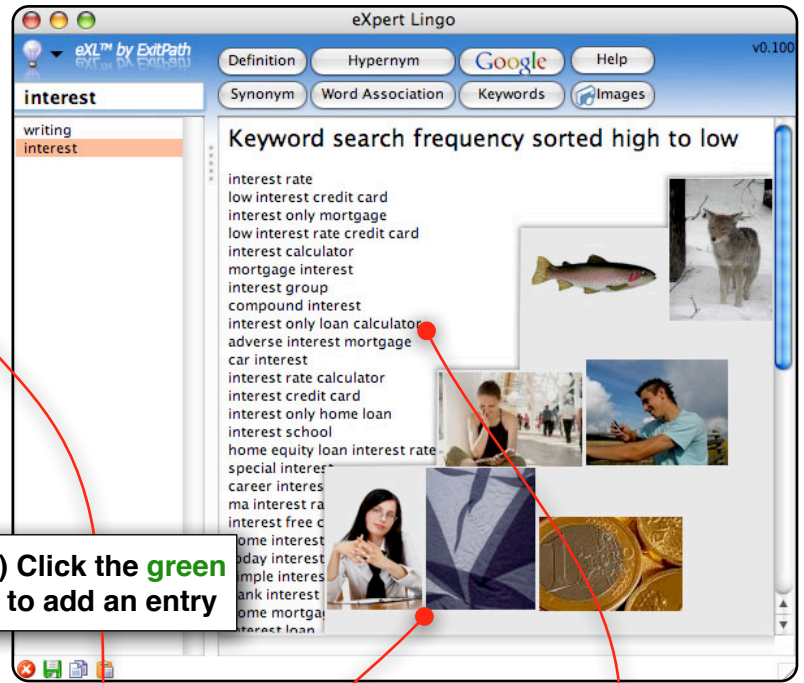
eXpert Lingo

eXL™ by ExitPath

v0.100

Definition
Hypernym
Google
Help
Synonym
Word Association
Keywords
Images

interest

writing
interest

Keyword search frequency sorted high to low

interest rate
low interest credit card
interest only mortgage
low interest rate credit card
interest calculator
mortgage interest
interest group
compound interest
interest only loan calculator
adverse interest mortgage
car interest
interest rate calculator
interest credit card
interest only home loan
interest school
home equity loan interest rate
special interest
career interes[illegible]
ma interest ra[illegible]
interest free c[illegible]
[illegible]ome interest
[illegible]oday interest
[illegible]imple interes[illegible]
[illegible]ank interest
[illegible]ome mortga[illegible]
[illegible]nterest loan

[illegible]) Click the green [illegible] to add an entry